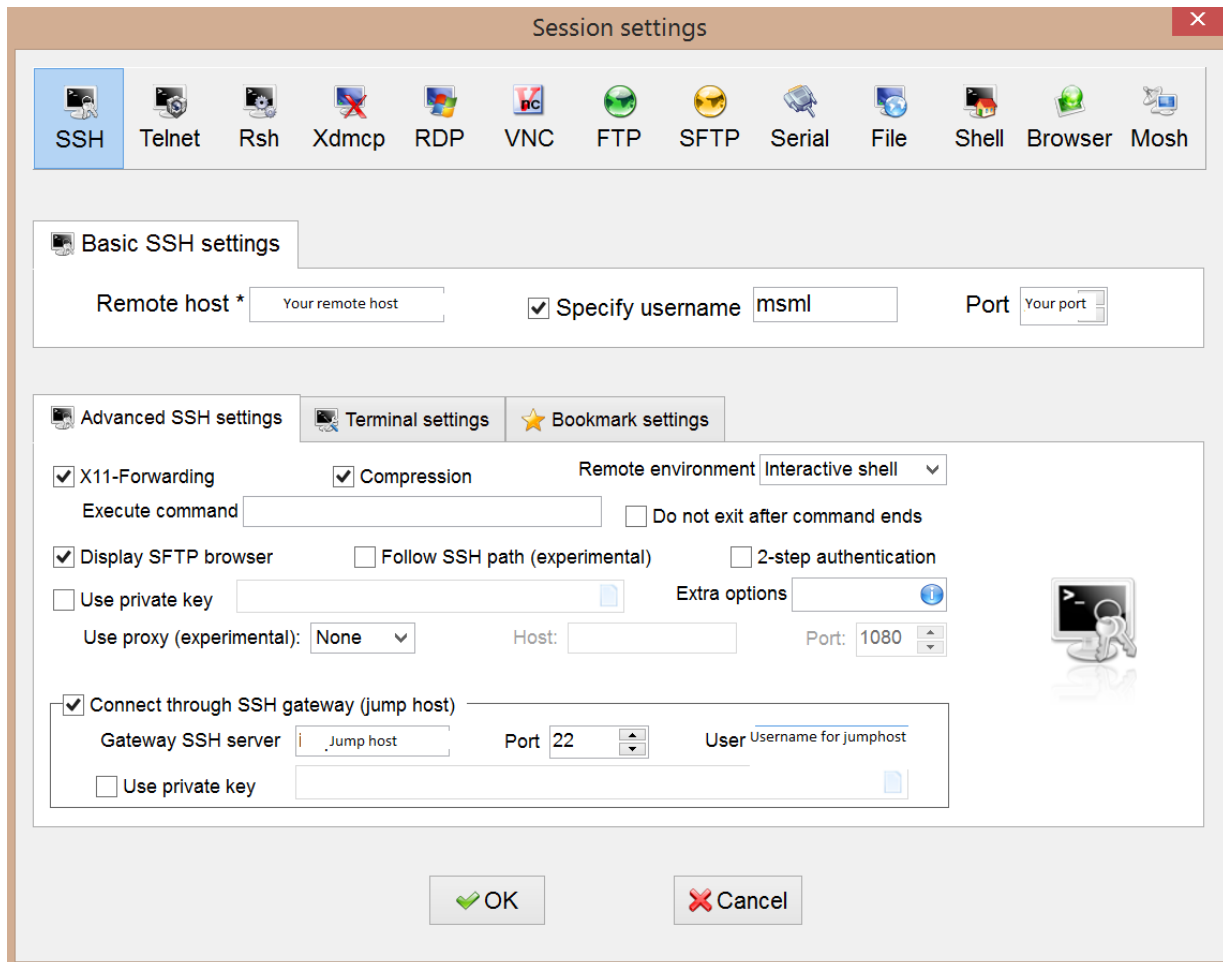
Session settings

SSH Telnet Rsh Xdmcp RDP VNC FTP SFTP Serial File Shell Browser Mosh

Basic SSH settings

Remote host * Your remote host

Specify username msml

Port Your port

Advanced SSH settings | Terminal settings | Bookmark settings

X11-Forwarding

Compression

Remote environment Interactive shell

Execute command

Do not exit after command ends

Display SFTP browser

Follow SSH path (experimental)

2-step authentication

Use private key

Extra options

Use proxy (experimental): None

Host:

Port: 1080

Connect through SSH gateway (jump host)

Gateway SSH server Jump host

Port 22

User Username for jumphost

Use private key

OK

Cancel